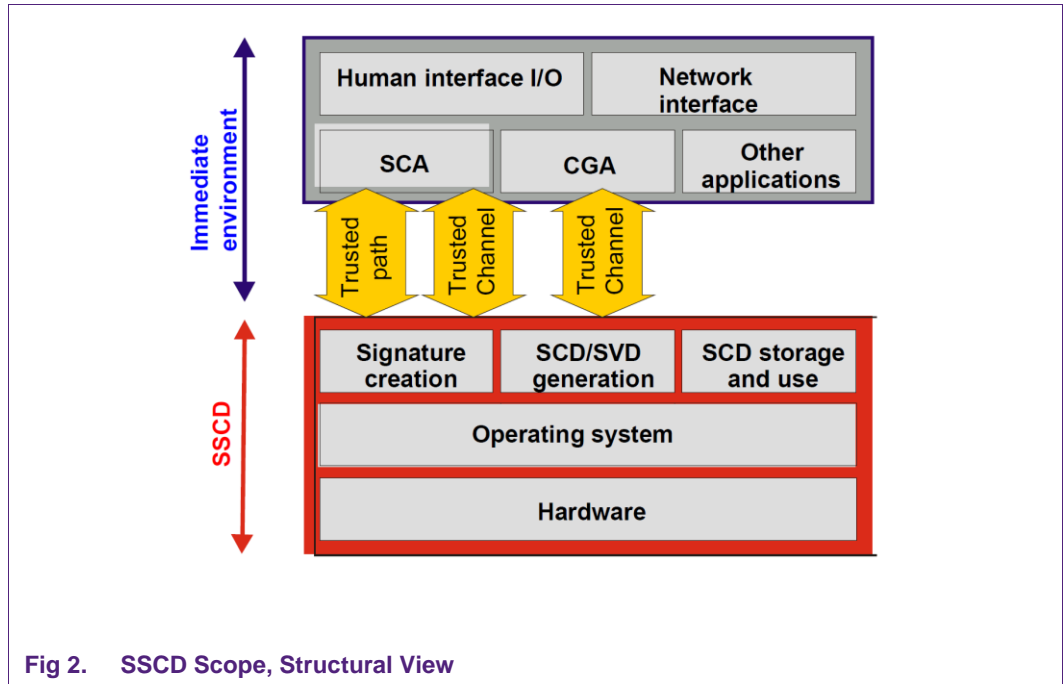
Immediate environment

Human interface I/O

Network interface

SCA

CGA

Other applications

Trusted path

Trusted Channel

Trusted Channel

SSCD

Signature creation

SCD/SVD generation

SCD storage and use

Operating system

Hardware

Fig 2. SSCD Scope, Structural View